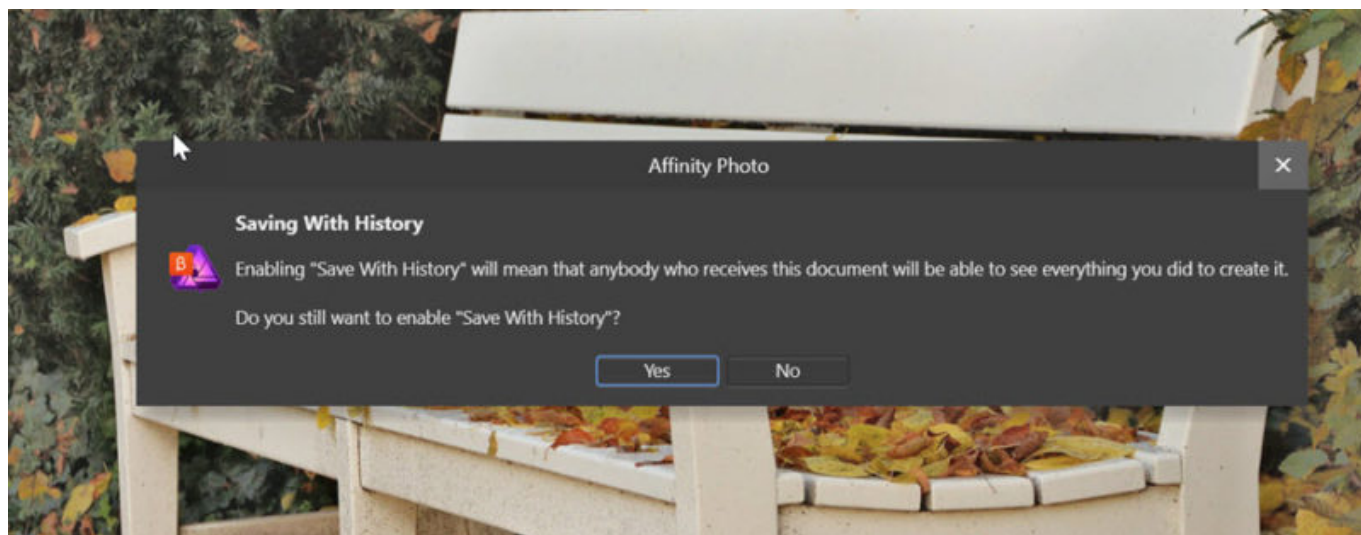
Affinity Photo

Saving With History

Enabling "Save With History" will mean that anybody who receives this document will be able to see everything you did to create it.

Do you still want to enable "Save With History"?

Yes

No